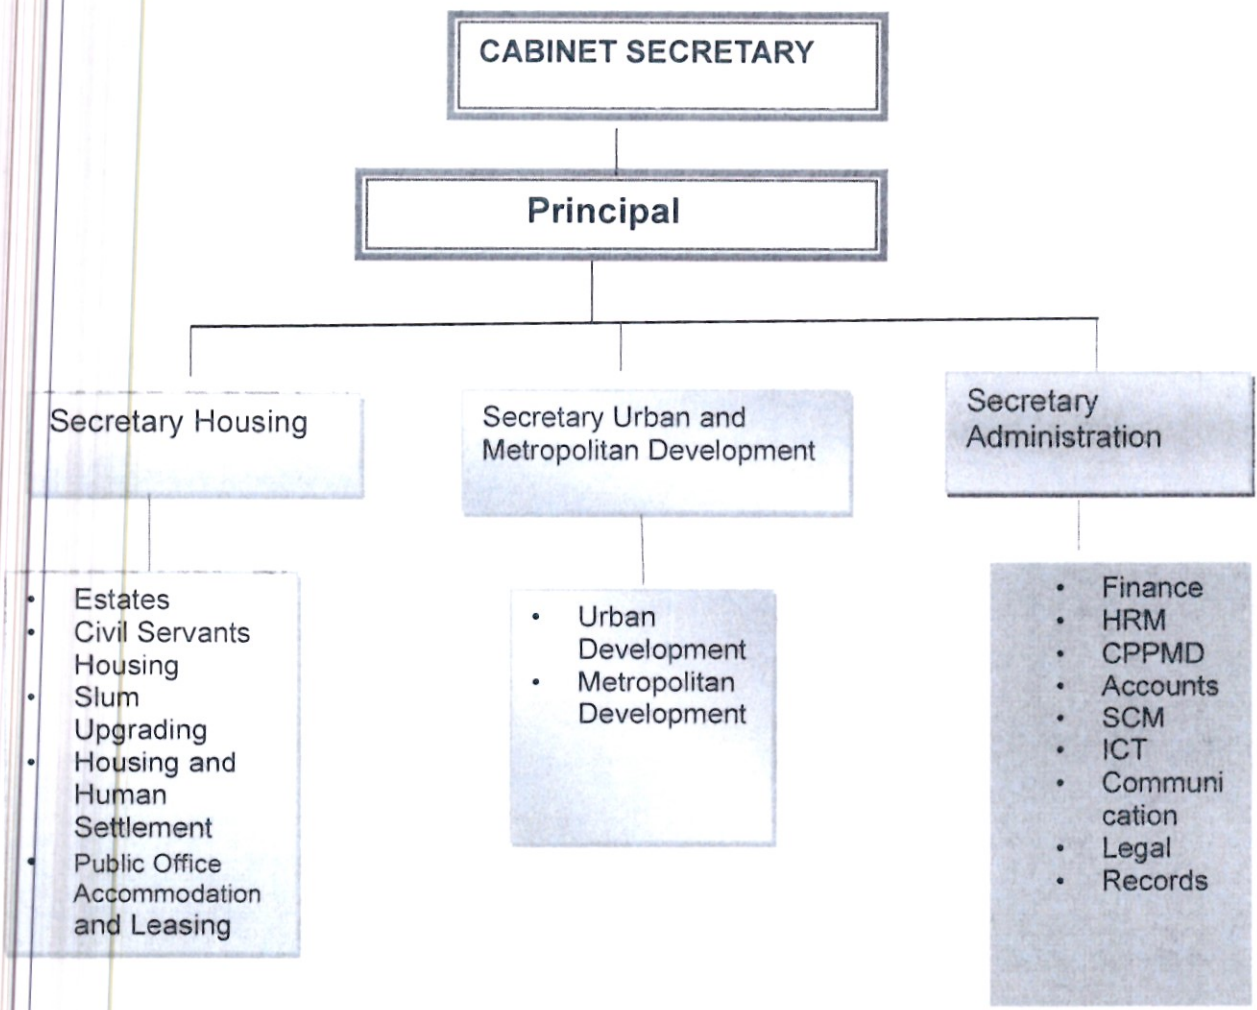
CABINET SECRETARY

Principal

Secretary Housing

- Estates
- Civil Servants Housing
- Slum Upgrading
- Housing and Human Settlement
- Public Office Accommodation and Leasing

Secretary Urban and Metropolitan Development

- Urban Development
- Metropolitan Development

Secretary Administration

- Finance
- HRM
- CPPMD
- Accounts
- SCM
- ICT
- Communi cation
- Legal
- Records